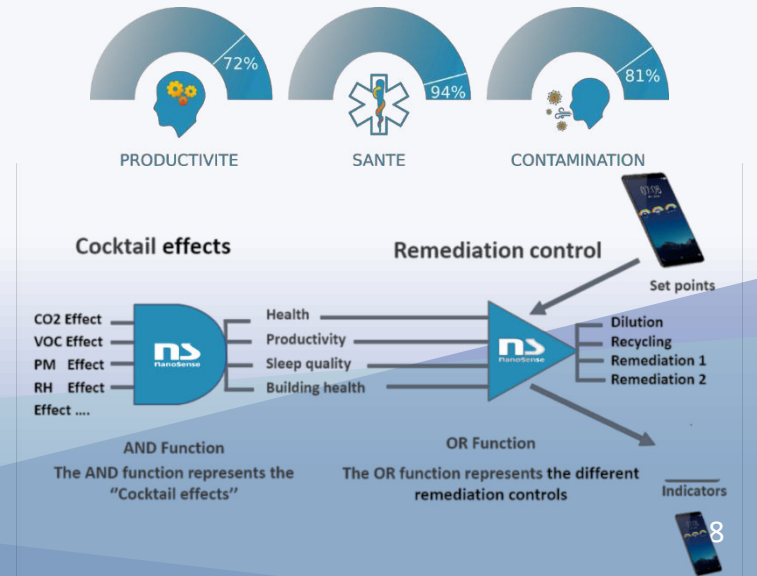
72%

PRODUCTIVITE

94%

SANTE

81%

CONTAMINATION

Cocktail effects

Remediation control

Set points

CO2 Effect
VOC Effect
PM Effect
RH Effect
Effect ....

ns nanoSense

Health
Productivity
Sleep quality
Building health

ns nanoSense

Dilution
Recycling
Remediation 1
Remediation 2

AND Function
The AND function represents the "Cocktail effects"

OR Function
The OR function represents the different remediation controls

Indicators

8